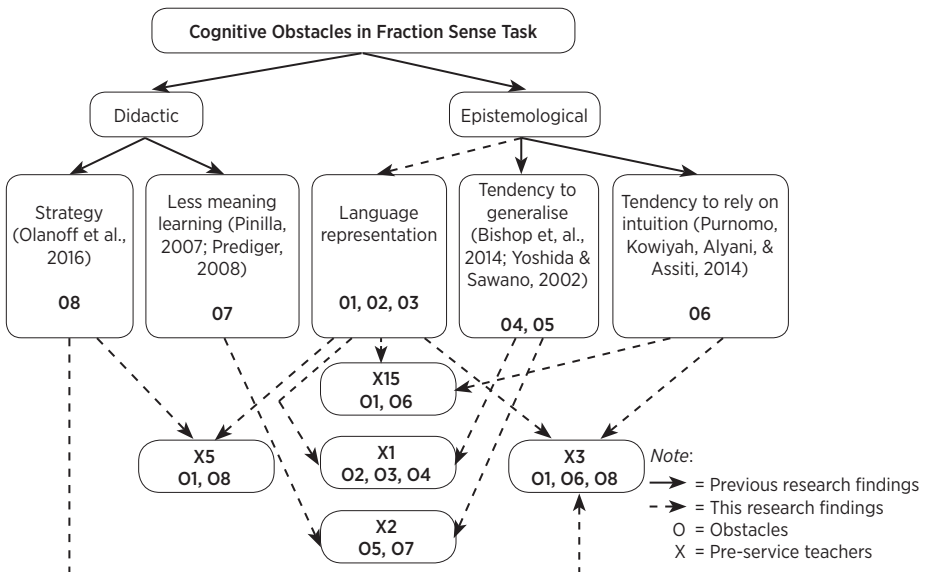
Cognitive Obstacles in Fraction Sense Task

Didactic

Epistemological

Strategy (Olanoff et al., 2016)

O8

Less meaning learning (Pinilla, 2007; Prediger, 2008)

O7

Language representation

O1, O2, O3

Tendency to generalise (Bishop et, al., 2014; Yoshida & Sawano, 2002)

O4, O5

Tendency to rely on intuition (Purnomo, Kowiyah, Alyani, & Assiti, 2014)

O6

X15
O1, O6

X5
O1, O8

X1
O2, O3, O4

X3
O1, O6, O8

X2
O5, O7

*Note*:
= Previous research findings
= This research findings
O = Obstacles
X = Pre-service teachers